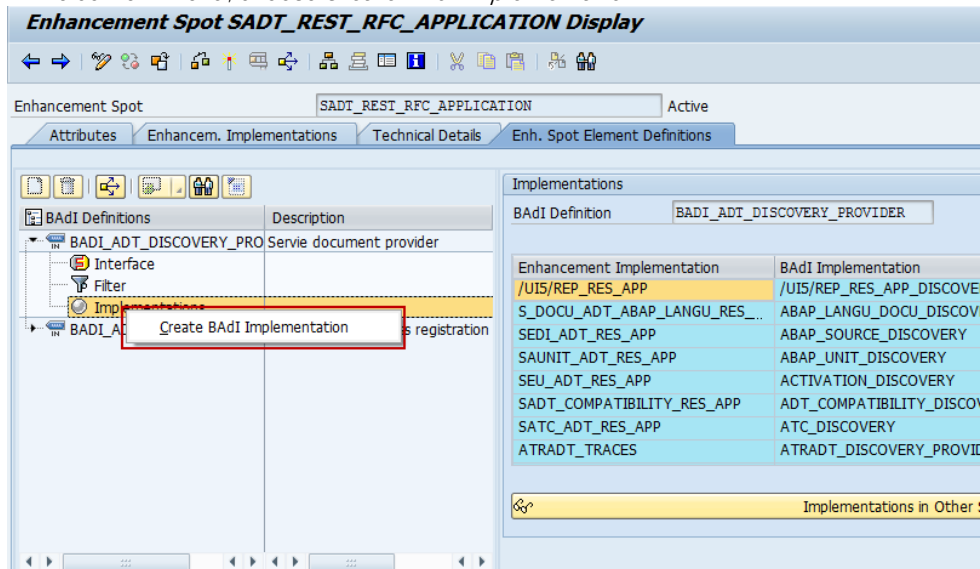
Enhancement Spot SADT_REST_RFC_APPLICATION Display

Enhancement Spot SADT_REST_RFC_APPLICATION Active

Attributes | Enhancem. Implementations | Technical Details | Enh. Spot Element Definitions

| BAdI Definitions | Description |
|---|---|
| BADI_ADT_DISCOVERY_PRO | Servie document provider |
| Interface | |
| Filter | |
| Implementations | |
| BADI_A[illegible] | s registration |

Create BAdI Implementation

Implementations

BAdI Definition BADI_ADT_DISCOVERY_PROVIDER

| Enhancement Implementation | BAdI Implementation |
|---|---|
| /UI5/REP_RES_APP | /UI5/REP_RES_APP_DISCOVE |
| S_DOCU_ADT_ABAP_LANGU_RES_... | ABAP_LANGU_DOCU_DISCOV |
| SEDI_ADT_RES_APP | ABAP_SOURCE_DISCOVERY |
| SAUNIT_ADT_RES_APP | ABAP_UNIT_DISCOVERY |
| SEU_ADT_RES_APP | ACTIVATION_DISCOVERY |
| SADT_COMPATIBILITY_RES_APP | ADT_COMPATIBILITY_DISCOV |
| SATC_ADT_RES_APP | ATC_DISCOVERY |
| ATRADT_TRACES | ATRADT_DISCOVERY_PROVID |

Implementations in Other S